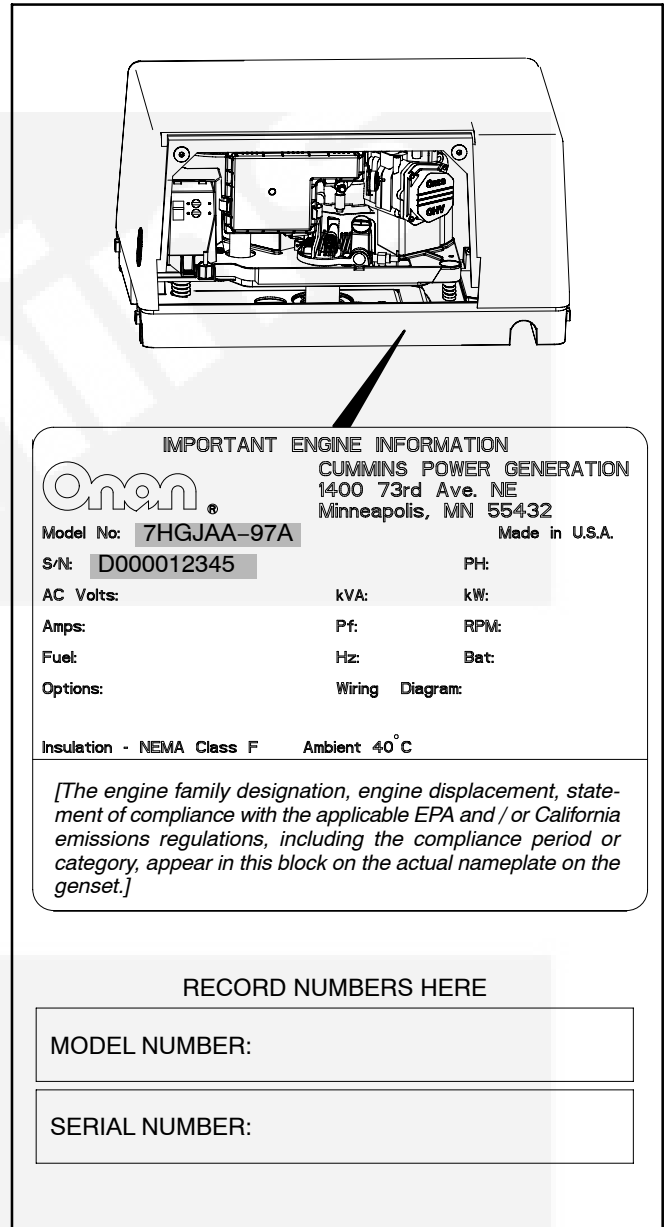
IMPORTANT ENGINE INFORMATION

Onan®

CUMMINS POWER GENERATION
1400 73rd Ave. NE
Minneapolis, MN 55432

Model No: 7HGJAA-97A

Made in U.S.A.

S/N: D000012345

PH:

AC Volts:

kVA:

kW:

Amps:

Pf:

RPM:

Fuel:

Hz:

Bat:

Options:

Wiring Diagram:

Insulation - NEMA Class F Ambient 40°C

[The engine family designation, engine displacement, statement of compliance with the applicable EPA and / or California emissions regulations, including the compliance period or category, appear in this block on the actual nameplate on the genset.]

RECORD NUMBERS HERE

MODEL NUMBER:

SERIAL NUMBER: